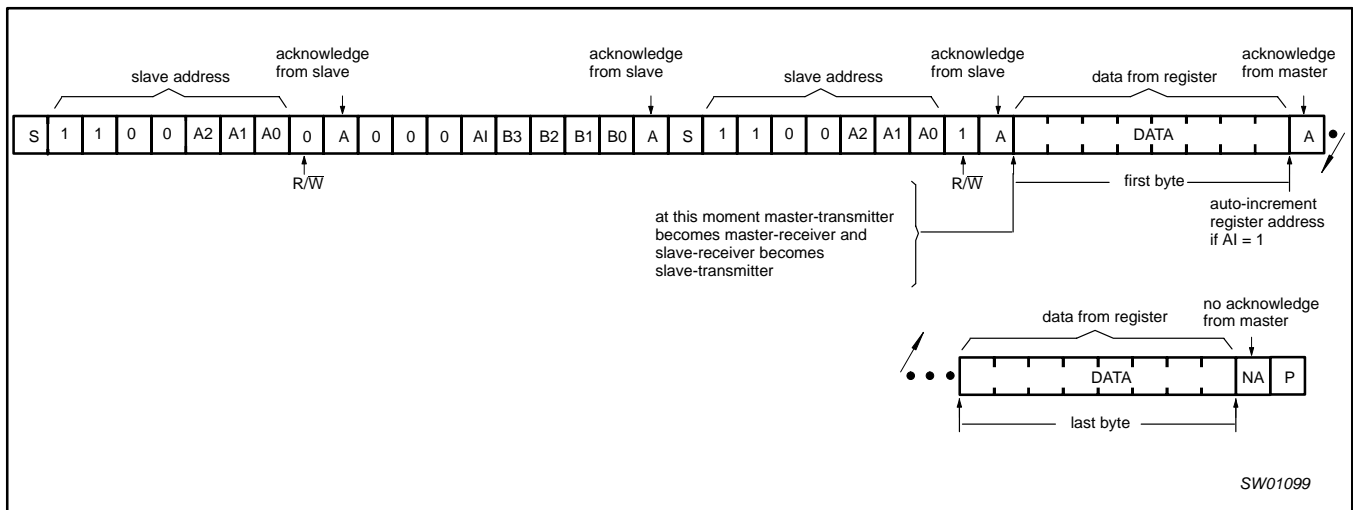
slave address

acknowledge from slave

acknowledge from slave

slave address

acknowledge from slave

data from register

acknowledge from master

S 1 1 0 0 A2 A1 A0 0 A 0 0 0 AI B3 B2 B1 B0 A S 1 1 0 0 A2 A1 A0 1 A DATA A

$R/\overline{W}$

$R/\overline{W}$

first byte

auto-increment register address if AI = 1

at this moment master-transmitter becomes master-receiver and slave-receiver becomes slave-transmitter

data from register

no acknowledge from master

DATA NA P

last byte

SW01099